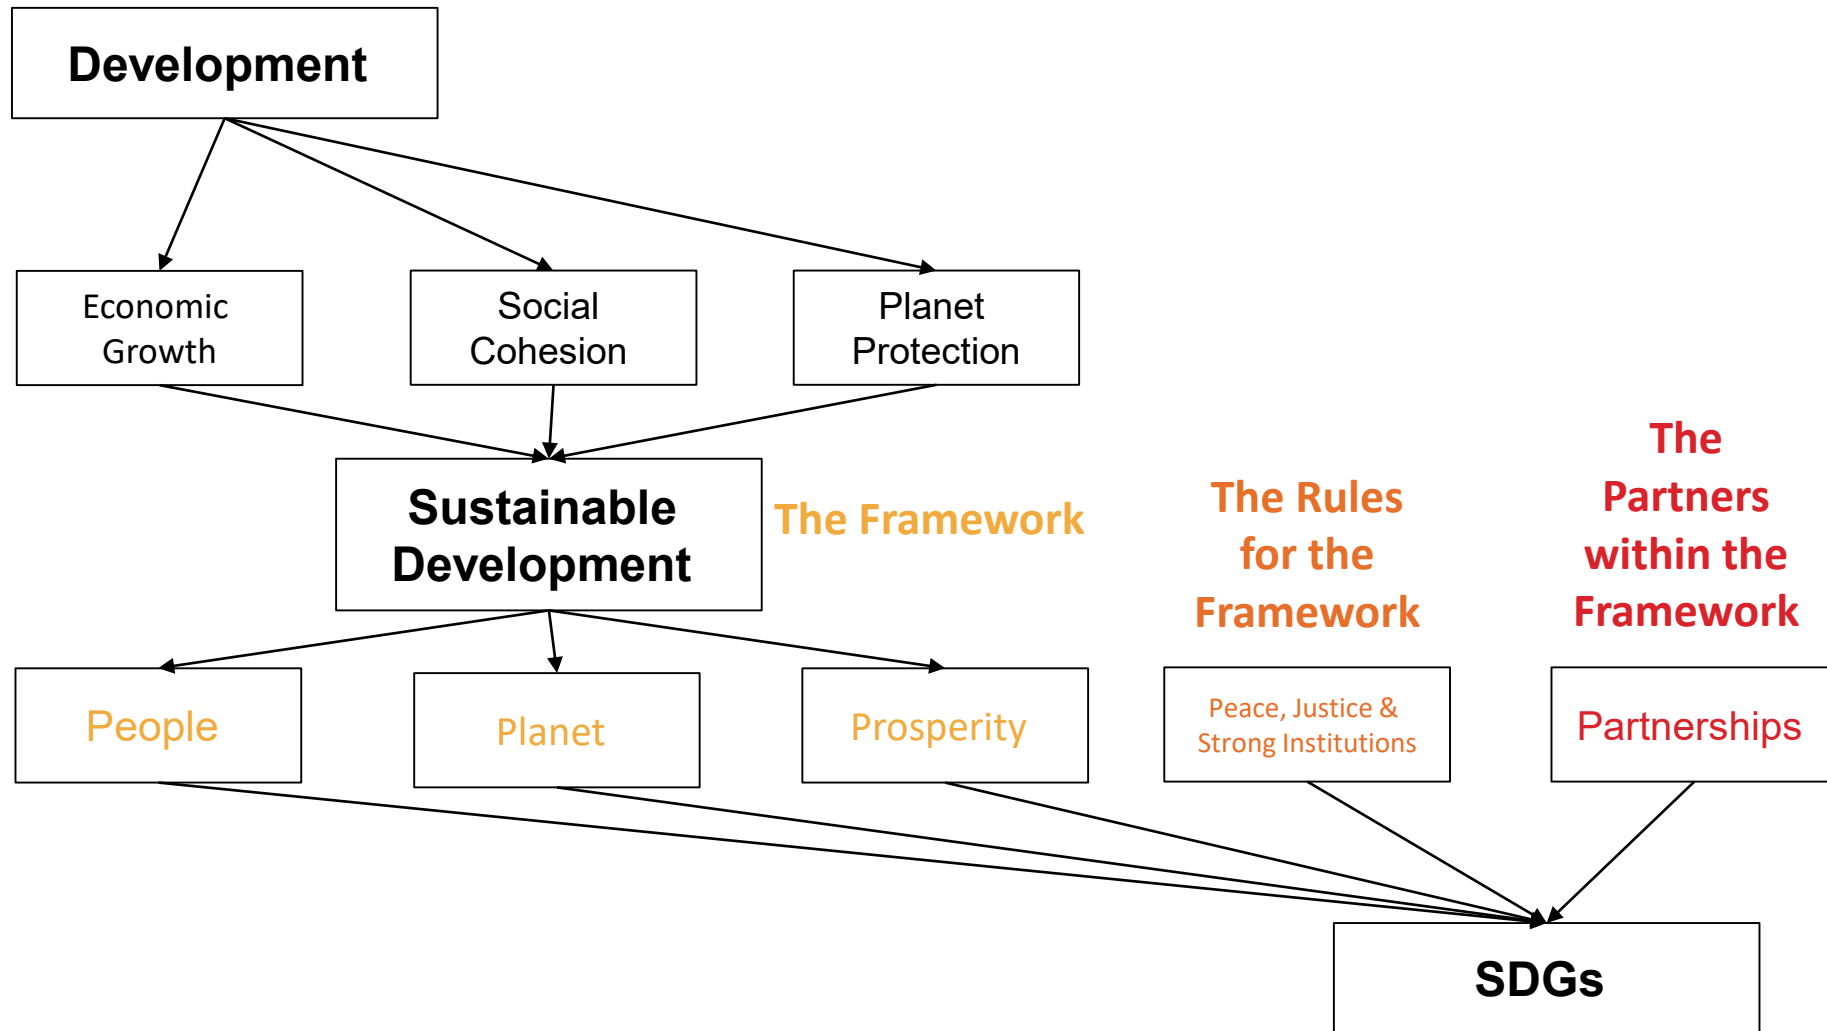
Development

Economic Growth

Social Cohesion

Planet Protection

Sustainable Development

The Framework

The Rules for the Framework

The Partners within the Framework

People

Planet

Prosperity

Peace, Justice & Strong Institutions

Partnerships

SDGs